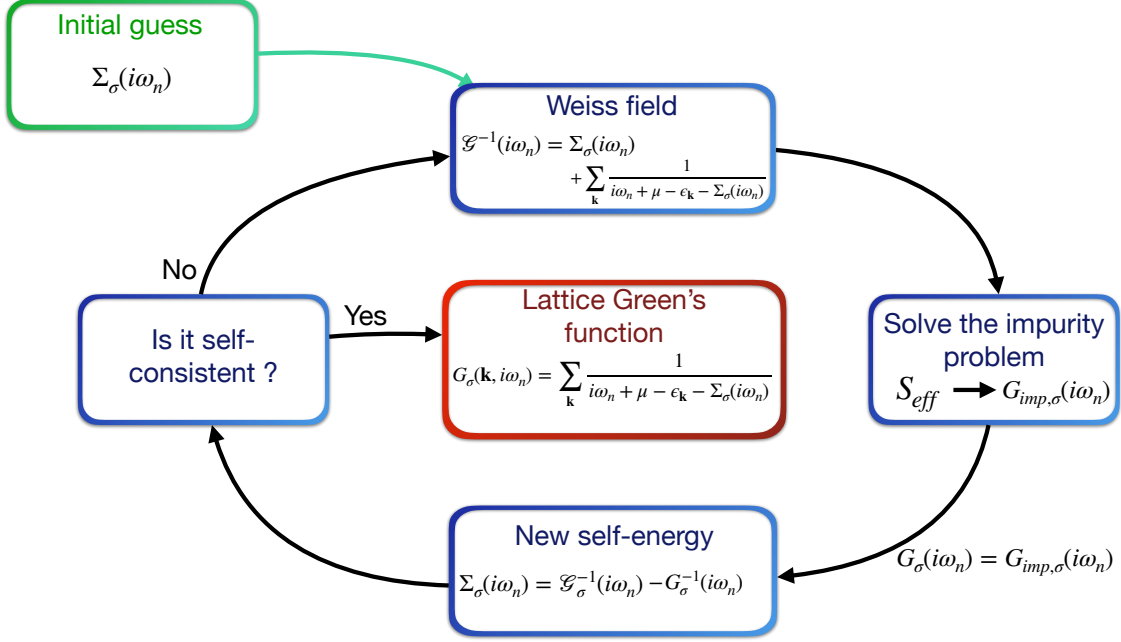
Initial guess

$\Sigma_\sigma(i\omega_n)$

Weiss field

$\mathcal{G}^{-1}(i\omega_n) = \Sigma_\sigma(i\omega_n) + \sum_{\mathbf{k}} \frac{1}{i\omega_n + \mu - \epsilon_{\mathbf{k}} - \Sigma_\sigma(i\omega_n)}$

No

Is it self-consistent ?

Yes

Lattice Green's function

$G_\sigma(\mathbf{k}, i\omega_n) = \sum_{\mathbf{k}} \frac{1}{i\omega_n + \mu - \epsilon_{\mathbf{k}} - \Sigma_\sigma(i\omega_n)}$

Solve the impurity problem

$S_{eff} \longrightarrow G_{imp,\sigma}(i\omega_n)$

New self-energy

$\Sigma_\sigma(i\omega_n) = \mathcal{G}_\sigma^{-1}(i\omega_n) - G_\sigma^{-1}(i\omega_n)$

$G_\sigma(i\omega_n) = G_{imp,\sigma}(i\omega_n)$